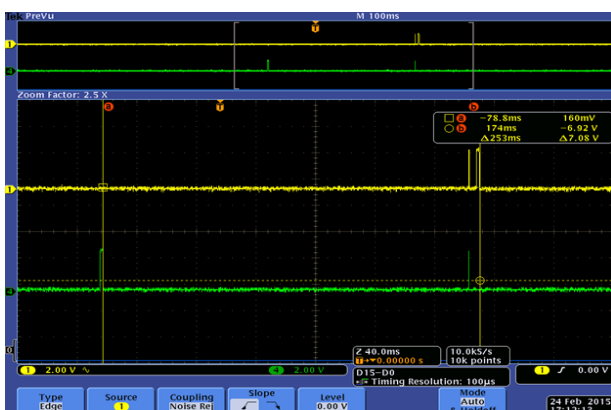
Tek PreVu
M 100ms
T
1
4
Zoom Factor: 2.5 X
a
T
b
a −78.8ms 160mV
b 174ms −6.92 V
Δ253ms Δ7.08 V
1
4
D
1 2.00 V
4 2.00 V
Z 40.0ms
T→▼0.00000 s
10.0kS/s
10k points
D15–D0
Timing Resolution: 100μs
1 0.00 V
Type
Edge
Source
1
Coupling
Noise Rej
Slope
Level
0.00 V
Mode
Auto
& Holdoff
24 Feb 2015
17:13:12